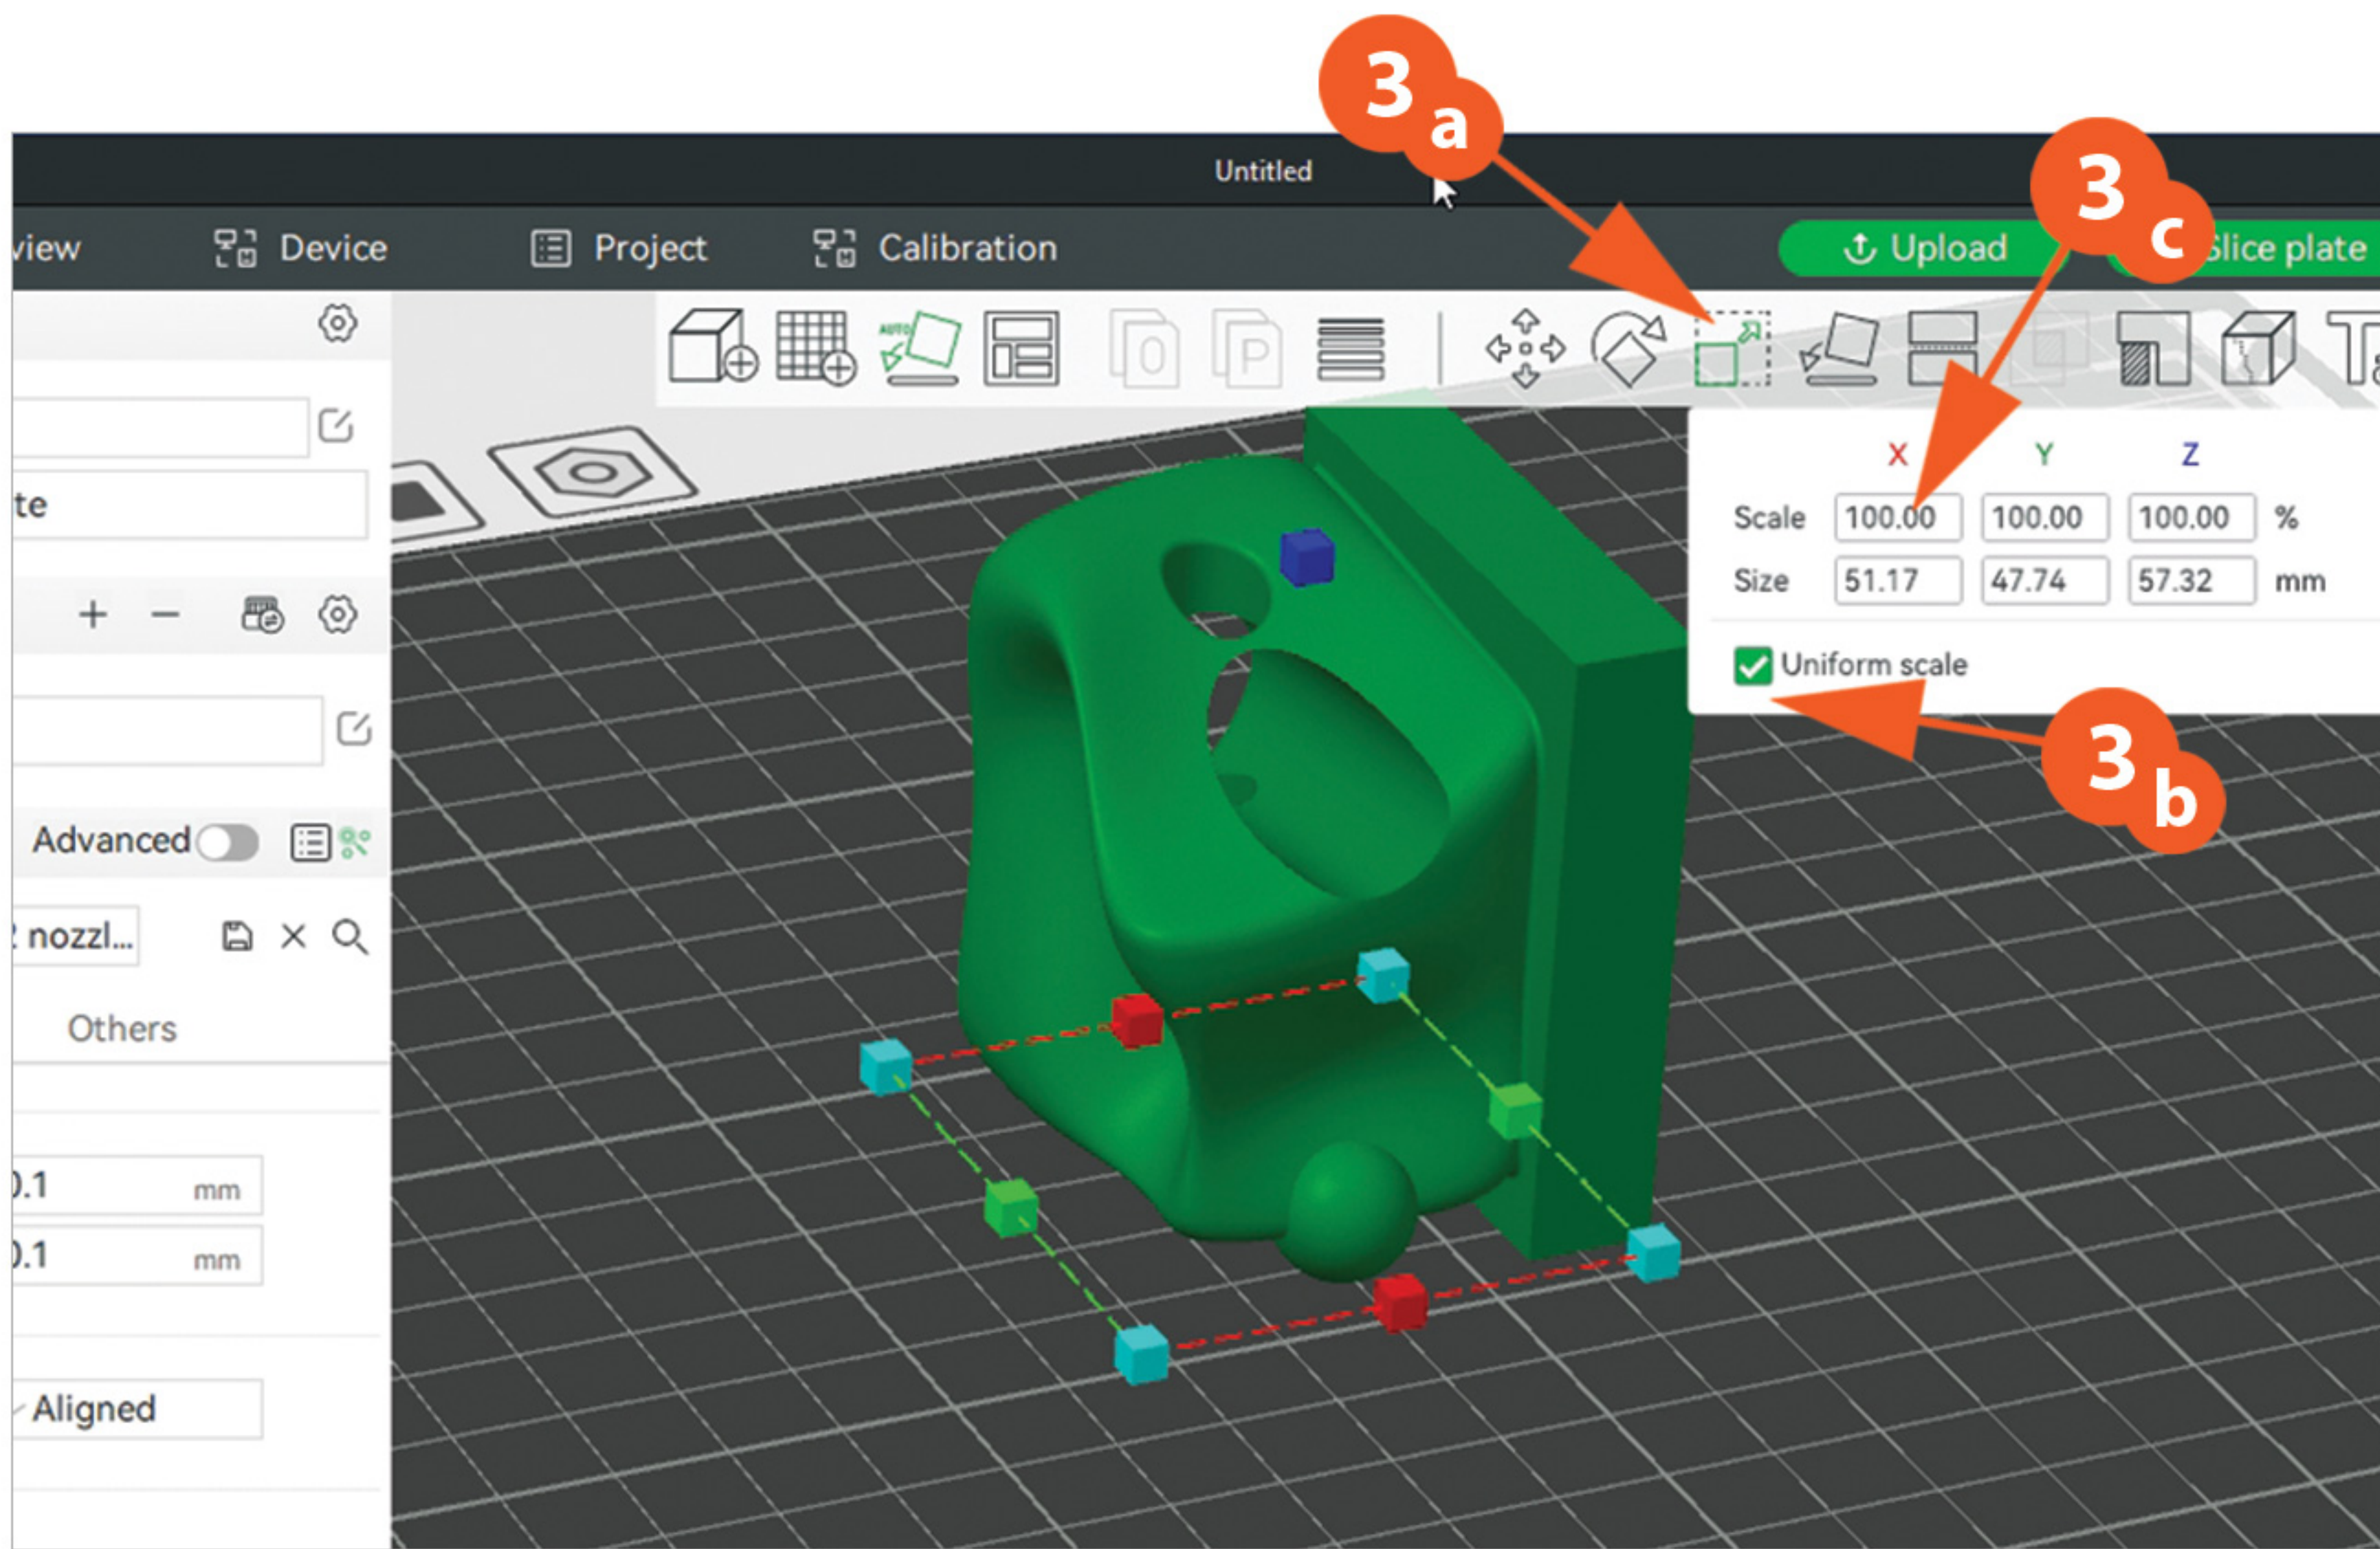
3a
Untitled
3c
view Device Project Calibration
Upload Slice plate

| | X | Y | Z | |
|---|---|---|---|---|
| Scale | 100.00 | 100.00 | 100.00 | % |
| Size | 51.17 | 47.74 | 57.32 | mm |

Uniform scale
3b
te
Advanced
nozzl...
Others
.1 mm
.1 mm
Aligned